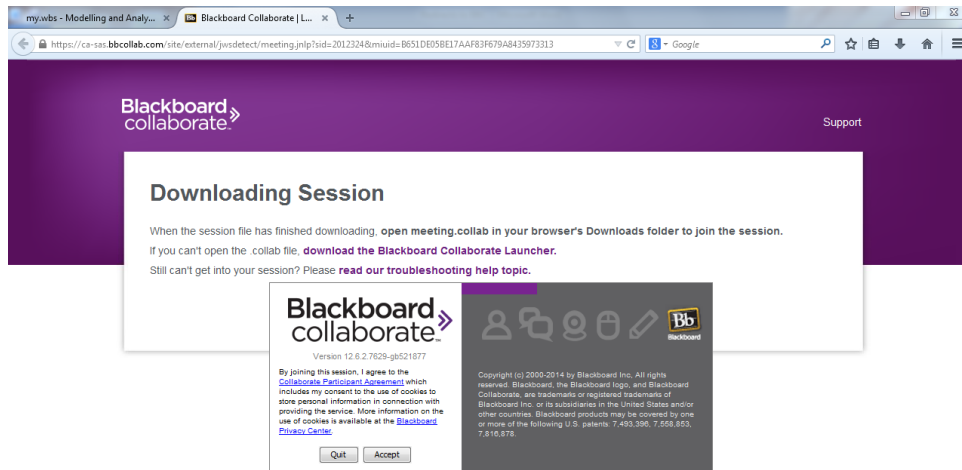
my.wbs - Modelling and Analy... ×
Bb Blackboard Collaborate | L... ×
+

https://ca-sas.bbcollab.com/site/external/jwsdetect/meeting.jnlp?sid=2012324&miuid=B651DE05BE17AAF83F679A8435973313

Google

Blackboard collaborate.

Support

Downloading Session

When the session file has finished downloading, open meeting.collab in your browser's Downloads folder to join the session.

If you can't open the .collab file, download the Blackboard Collaborate Launcher.

Still can't get into your session? Please read our troubleshooting help topic.

Blackboard collaborate.

Version 12.6.2.7629-gb521877

By joining this session, I agree to the Collaborate Participant Agreement which includes my consent to the use of cookies to store personal information in connection with providing the service. More information on the use of cookies is available at the Blackboard Privacy Center.

Quit Accept

Bb Blackboard

Copyright (c) 2000-2014 by Blackboard Inc. All rights reserved. Blackboard, the Blackboard logo, and Blackboard Collaborate, are trademarks or registered trademarks of Blackboard Inc. or its subsidiaries in the United States and/or other countries. Blackboard products may be covered by one or more of the following U.S. patents: 7,493,396, 7,558,853, 7,816,878.